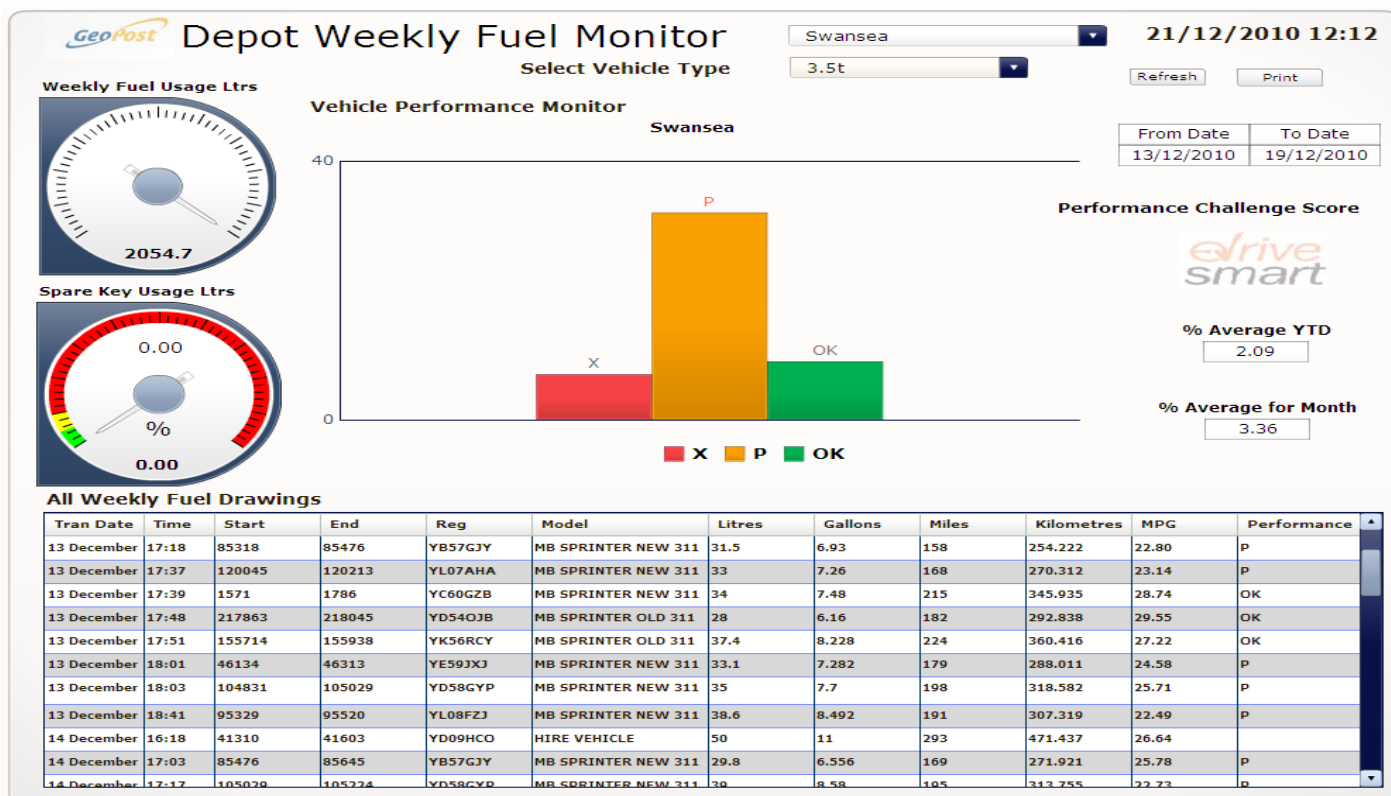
GeoPost Depot Weekly Fuel Monitor

Swansea

21/12/2010 12:12

Select Vehicle Type

3.5t

Refresh

Print

Weekly Fuel Usage Ltrs

2054.7

Spare Key Usage Ltrs

0.00

%

0.00

Vehicle Performance Monitor

Swansea

40

0

P

X

OK

X P OK

| From Date | To Date |
|---|---|
| 13/12/2010 | 19/12/2010 |

Performance Challenge Score

drive smart

% Average YTD

2.09

% Average for Month

3.36

All Weekly Fuel Drawings

| Tran Date | Time | Start | End | Reg | Model | Litres | Gallons | Miles | Kilometres | MPG | Performance |
|---|---|---|---|---|---|---|---|---|---|---|---|
| 13 December | 17:18 | 85318 | 85476 | YB57GJY | MB SPRINTER NEW 311 | 31.5 | 6.93 | 158 | 254.222 | 22.80 | P |
| 13 December | 17:37 | 120045 | 120213 | YL07AHA | MB SPRINTER NEW 311 | 33 | 7.26 | 168 | 270.312 | 23.14 | P |
| 13 December | 17:39 | 1571 | 1786 | YC60GZB | MB SPRINTER NEW 311 | 34 | 7.48 | 215 | 345.935 | 28.74 | OK |
| 13 December | 17:48 | 217863 | 218045 | YD54OJB | MB SPRINTER OLD 311 | 28 | 6.16 | 182 | 292.838 | 29.55 | OK |
| 13 December | 17:51 | 155714 | 155938 | YK56RCY | MB SPRINTER OLD 311 | 37.4 | 8.228 | 224 | 360.416 | 27.22 | OK |
| 13 December | 18:01 | 46134 | 46313 | YE59JXJ | MB SPRINTER NEW 311 | 33.1 | 7.282 | 179 | 288.011 | 24.58 | P |
| 13 December | 18:03 | 104831 | 105029 | YD58GYP | MB SPRINTER NEW 311 | 35 | 7.7 | 198 | 318.582 | 25.71 | P |
| 13 December | 18:41 | 95329 | 95520 | YL08FZJ | MB SPRINTER NEW 311 | 38.6 | 8.492 | 191 | 307.319 | 22.49 | P |
| 14 December | 16:18 | 41310 | 41603 | YD09HCO | HIRE VEHICLE | 50 | 11 | 293 | 471.437 | 26.64 | |
| 14 December | 17:03 | 85476 | 85645 | YB57GJY | MB SPRINTER NEW 311 | 29.8 | 6.556 | 169 | 271.921 | 25.78 | P |
| 14 December | 17:17 | 105029 | 105224 | YD58GYP | MB SPRINTER NEW 311 | 39 | 8.58 | 195 | 313.755 | 22.73 | P |